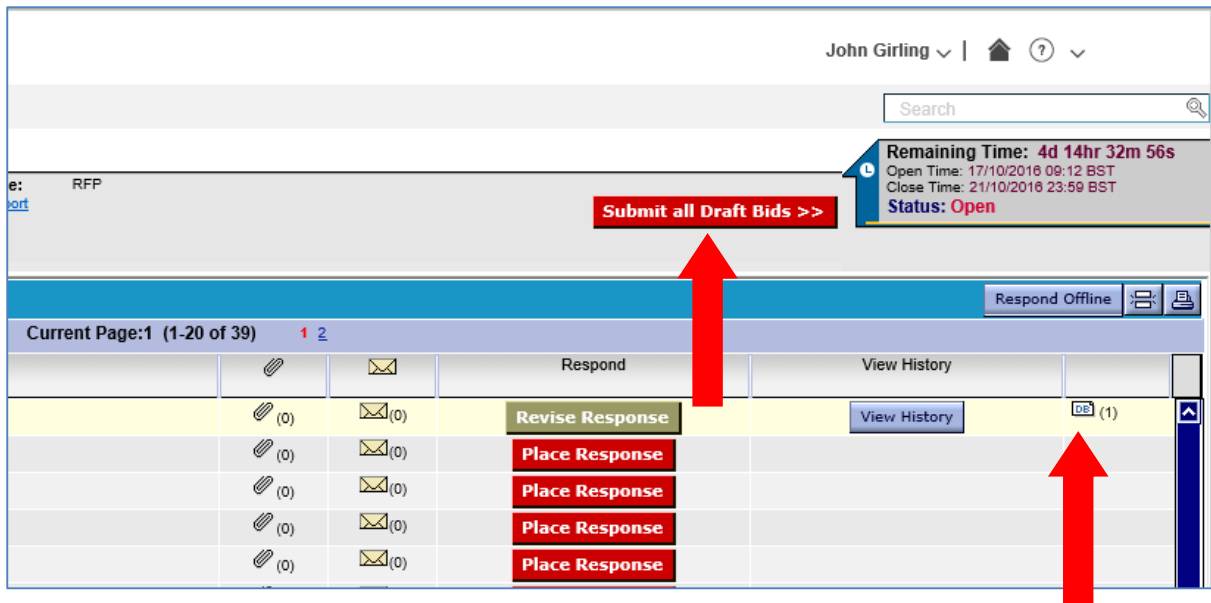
John Girling

Search

Remaining Time: 4d 14hr 32m 56s
Open Time: 17/10/2016 09:12 BST
Close Time: 21/10/2016 23:59 BST
Status: Open

e: RFP
port

Submit all Draft Bids >>

Respond Offline

Current Page:1 (1-20 of 39) 1 2

| | | | Respond | View History | |
|---|---|---|---|---|---|
| | (0) | (0) | Revise Response | View History | DB (1) |
| | (0) | (0) | Place Response | | |
| | (0) | (0) | Place Response | | |
| | (0) | (0) | Place Response | | |
| | (0) | (0) | Place Response | | |